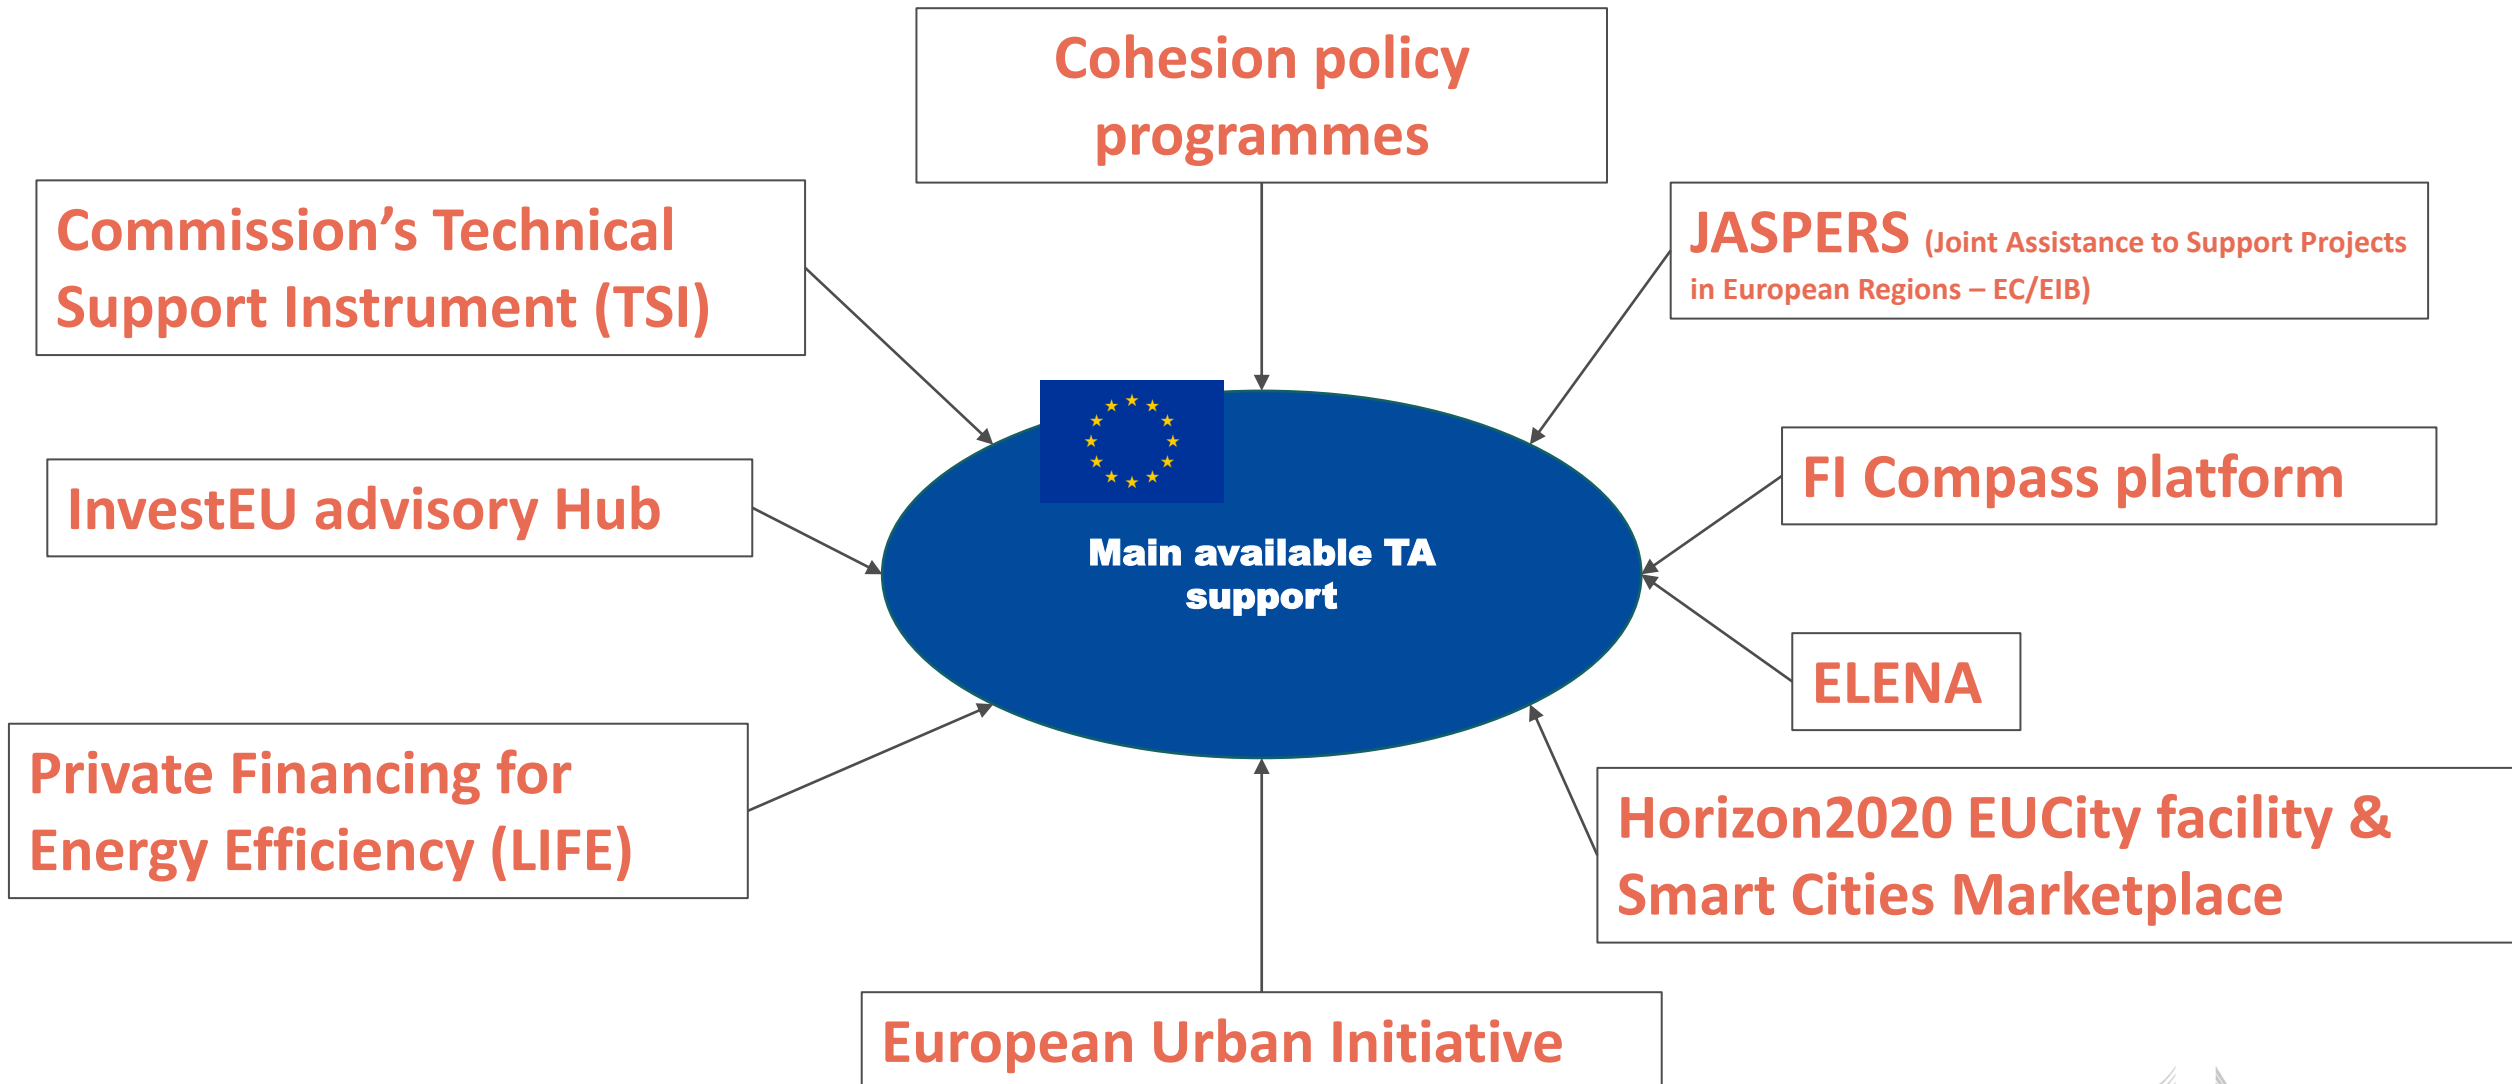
Cohesion policy programmes

Commission's Technical Support Instrument (TSI)

JASPERS (Joint Assistance to Support Projects in European Regions – EC/EIB)

InvestEU advisory Hub

Main available TA support

FI Compass platform

ELENA

Private Financing for Energy Efficiency (LIFE)

Horizon2020 EUCity facility & Smart Cities Marketplace

European Urban Initiative